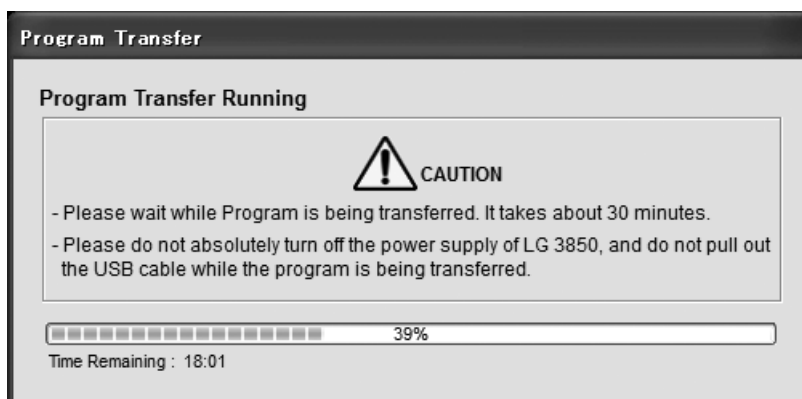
Program Transfer

Program Transfer Running

CAUTION

- Please wait while Program is being transferred. It takes about 30 minutes.

- Please do not absolutely turn off the power supply of LG 3850, and do not pull out the USB cable while the program is being transferred.

39%

Time Remaining : 18:01